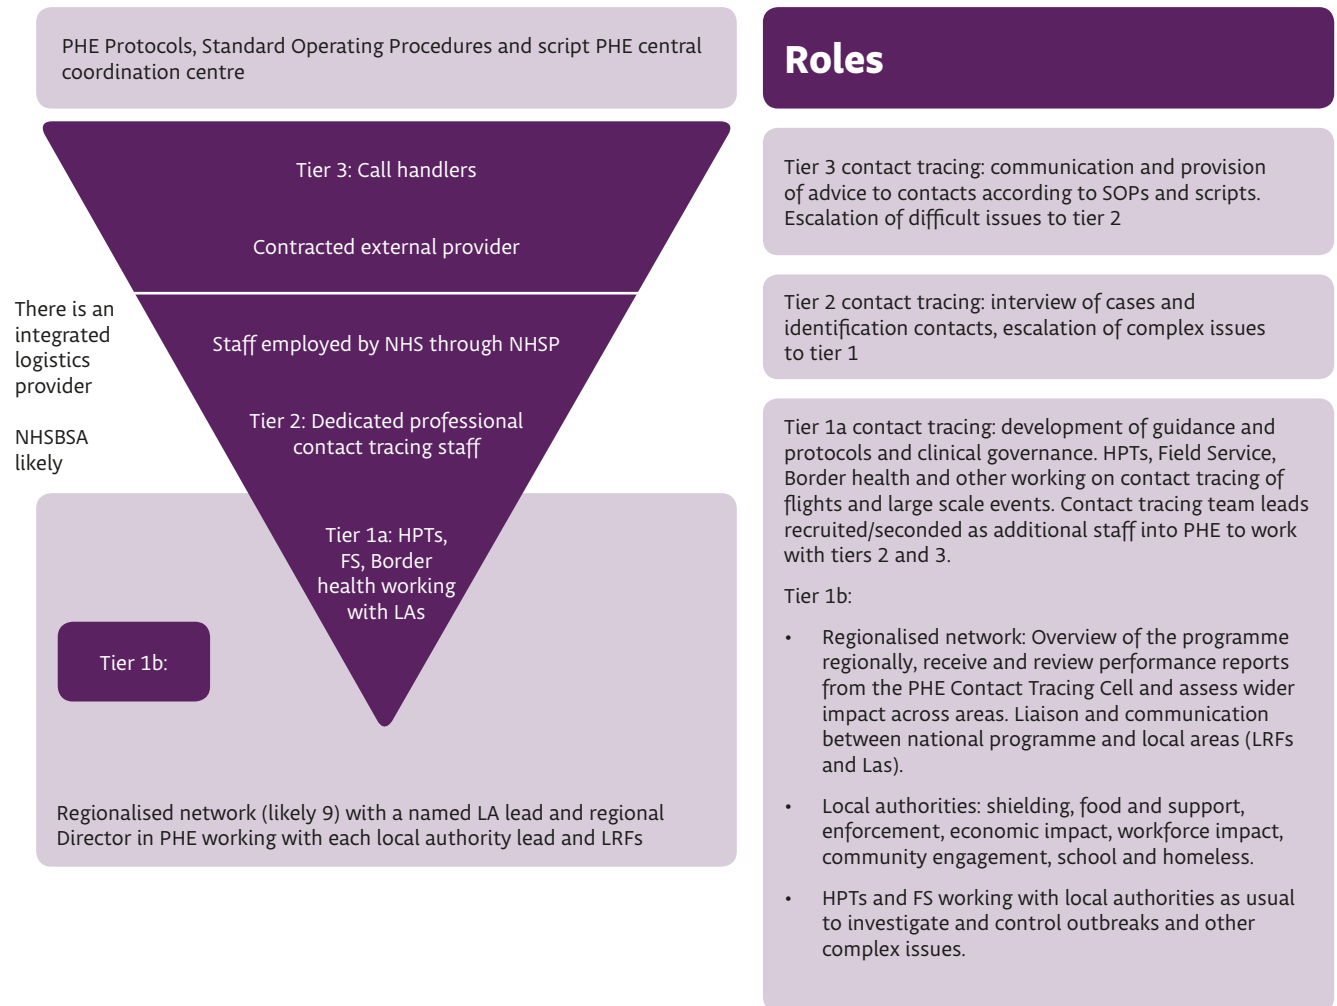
PHE Protocols, Standard Operating Procedures and script PHE central coordination centre

Tier 3: Call handlers

Contracted external provider

There is an integrated logistics provider

NHSBSA likely

Staff employed by NHS through NHSP

Tier 2: Dedicated professional contact tracing staff

Tier 1a: HPTs, FS, Border health working with LAs

Tier 1b:

Regionalised network (likely 9) with a named LA lead and regional Director in PHE working with each local authority lead and LRFs

Roles

Tier 3 contact tracing: communication and provision of advice to contacts according to SOPs and scripts. Escalation of difficult issues to tier 2

Tier 2 contact tracing: interview of cases and identification contacts, escalation of complex issues to tier 1

Tier 1a contact tracing: development of guidance and protocols and clinical governance. HPTs, Field Service, Border health and other working on contact tracing of flights and large scale events. Contact tracing team leads recruited/seconded as additional staff into PHE to work with tiers 2 and 3.

Tier 1b:

• Regionalised network: Overview of the programme regionally, receive and review performance reports from the PHE Contact Tracing Cell and assess wider impact across areas. Liaison and communication between national programme and local areas (LRFs and Las).

• Local authorities: shielding, food and support, enforcement, economic impact, workforce impact, community engagement, school and homeless.

• HPTs and FS working with local authorities as usual to investigate and control outbreaks and other complex issues.